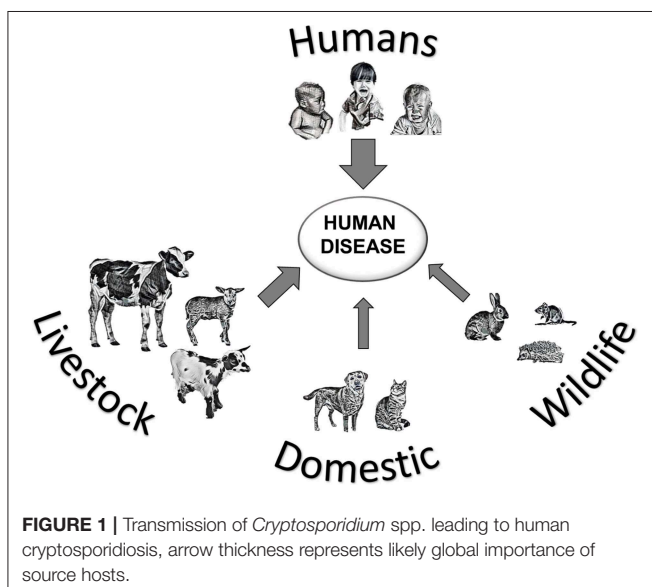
Humans

HUMAN DISEASE

Livestock

Domestic

Wildlife

**FIGURE 1 |** Transmission of *Cryptosporidium* spp. leading to human cryptosporidiosis, arrow thickness represents likely global importance of source hosts.